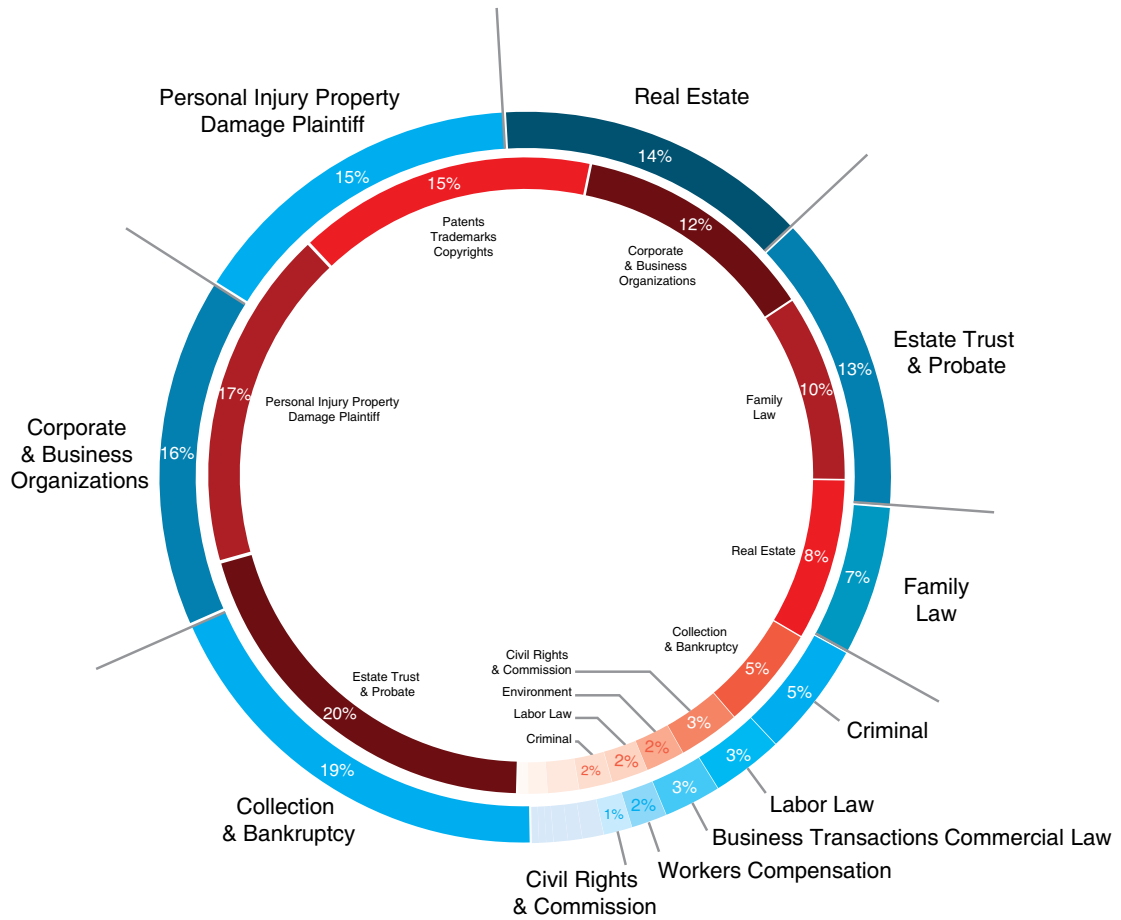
Personal Injury Property Damage Plaintiff

Real Estate

15%

14%

15%

Patents Trademarks Copyrights

12%

Corporate & Business Organizations

Estate Trust & Probate

13%

Corporate & Business Organizations

17%

Personal Injury Property Damage Plaintiff

Family Law

10%

16%

Real Estate

8%

7%

Family Law

Collection & Bankruptcy

5%

Civil Rights & Commission

Environment

Labor Law

Criminal

Estate Trust & Probate

20%

3%

2%

2%

2%

5%

Criminal

3%

3%

Labor Law

19%

1%

2%

Business Transactions Commercial Law

Collection & Bankruptcy

Workers Compensation

Civil Rights & Commission